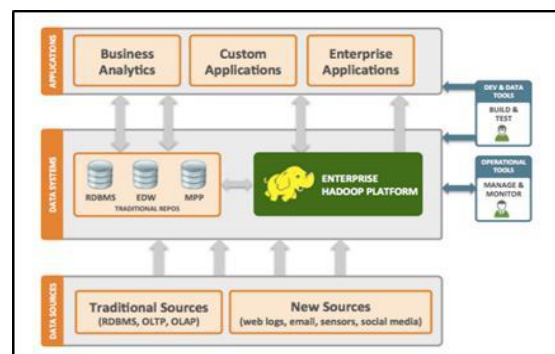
APPLICATIONS

Business Analytics

Custom Applications

Enterprise Applications

DEV & DATA TOOLS

BUILD & TEST

DATA SYSTEMS

RDBMS

EDW

MPP

TRADITIONAL REPOS

ENTERPRISE HADOOP PLATFORM

OPERATIONAL TOOLS

MANAGE & MONITOR

DATA SOURCES

Traditional Sources (RDBMS, OLTP, OLAP)

New Sources (web logs, email, sensors, social media)